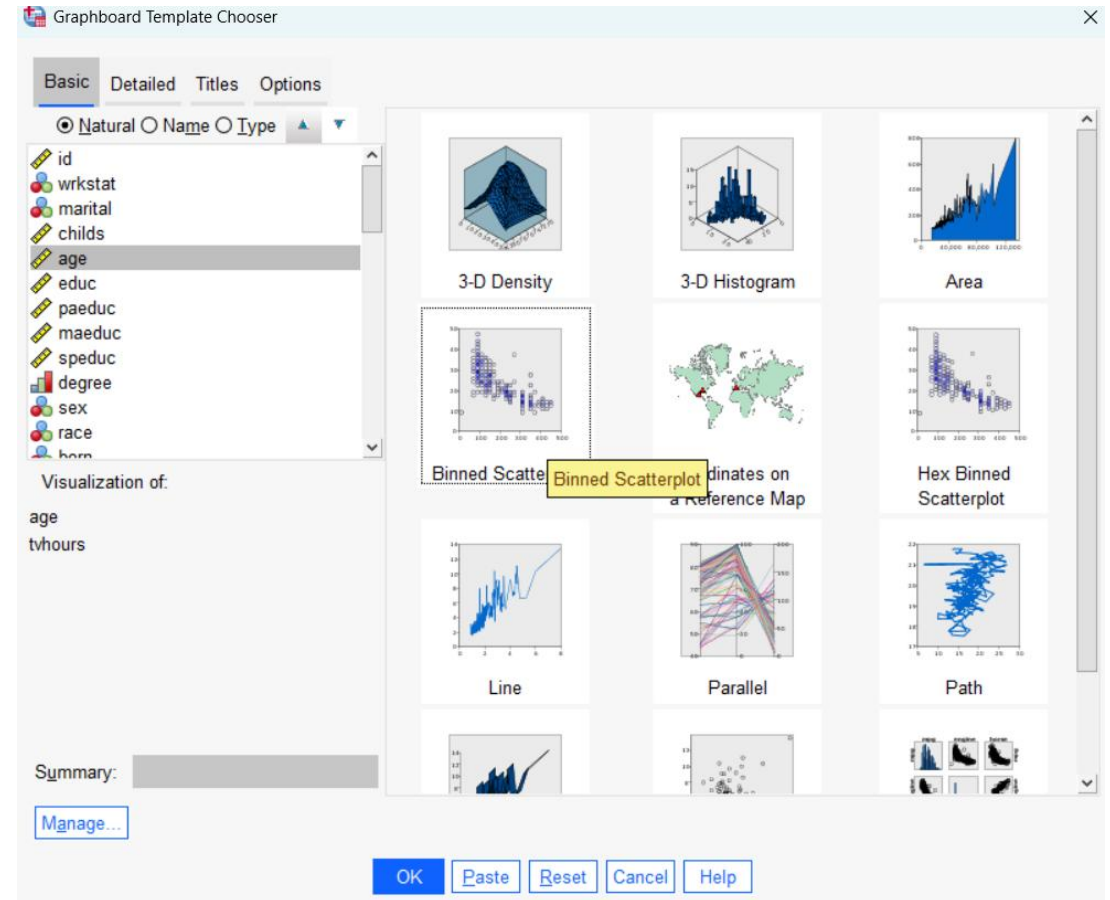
Graphboard Template Chooser

Basic Detailed Titles Options

Natural Name Type

id
wrkstat
marital
childs
age
educ
paeduc
maeduc
speduc
degree
sex
race
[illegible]

Visualization of:

age
tvhours

Summary:

Manage...

3-D Density
3-D Histogram
Area
Binned Scatte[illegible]
Binned Scatterplot
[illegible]dinates on a Reference Map
Hex Binned Scatterplot
Line
Parallel
Path

OK Paste Reset Cancel Help